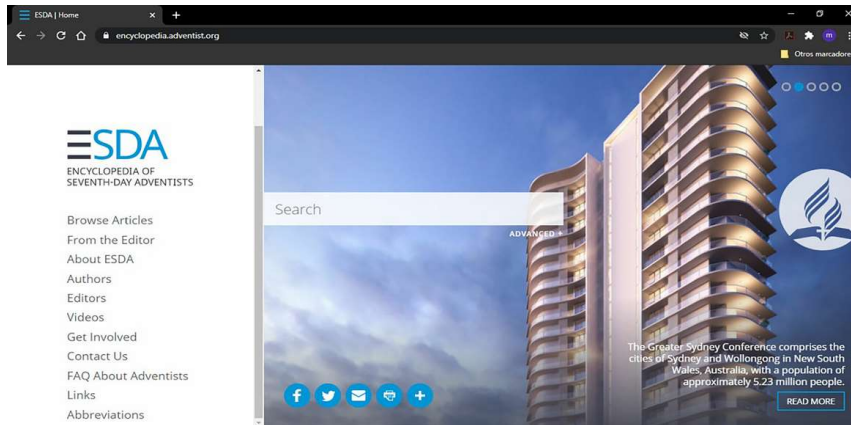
ESDA | Home
encyclopedia.adventist.org
Otros marcadores

ESDA
ENCYCLOPEDIA OF SEVENTH-DAY ADVENTISTS

Browse Articles
From the Editor
About ESDA
Authors
Editors
Videos
Get Involved
Contact Us
FAQ About Adventists
Links
Abbreviations

Search
ADVANCED

The Greater Sydney Conference comprises the cities of Sydney and Wollongong in New South Wales, Australia, with a population of approximately 5.23 million people.

READ MORE